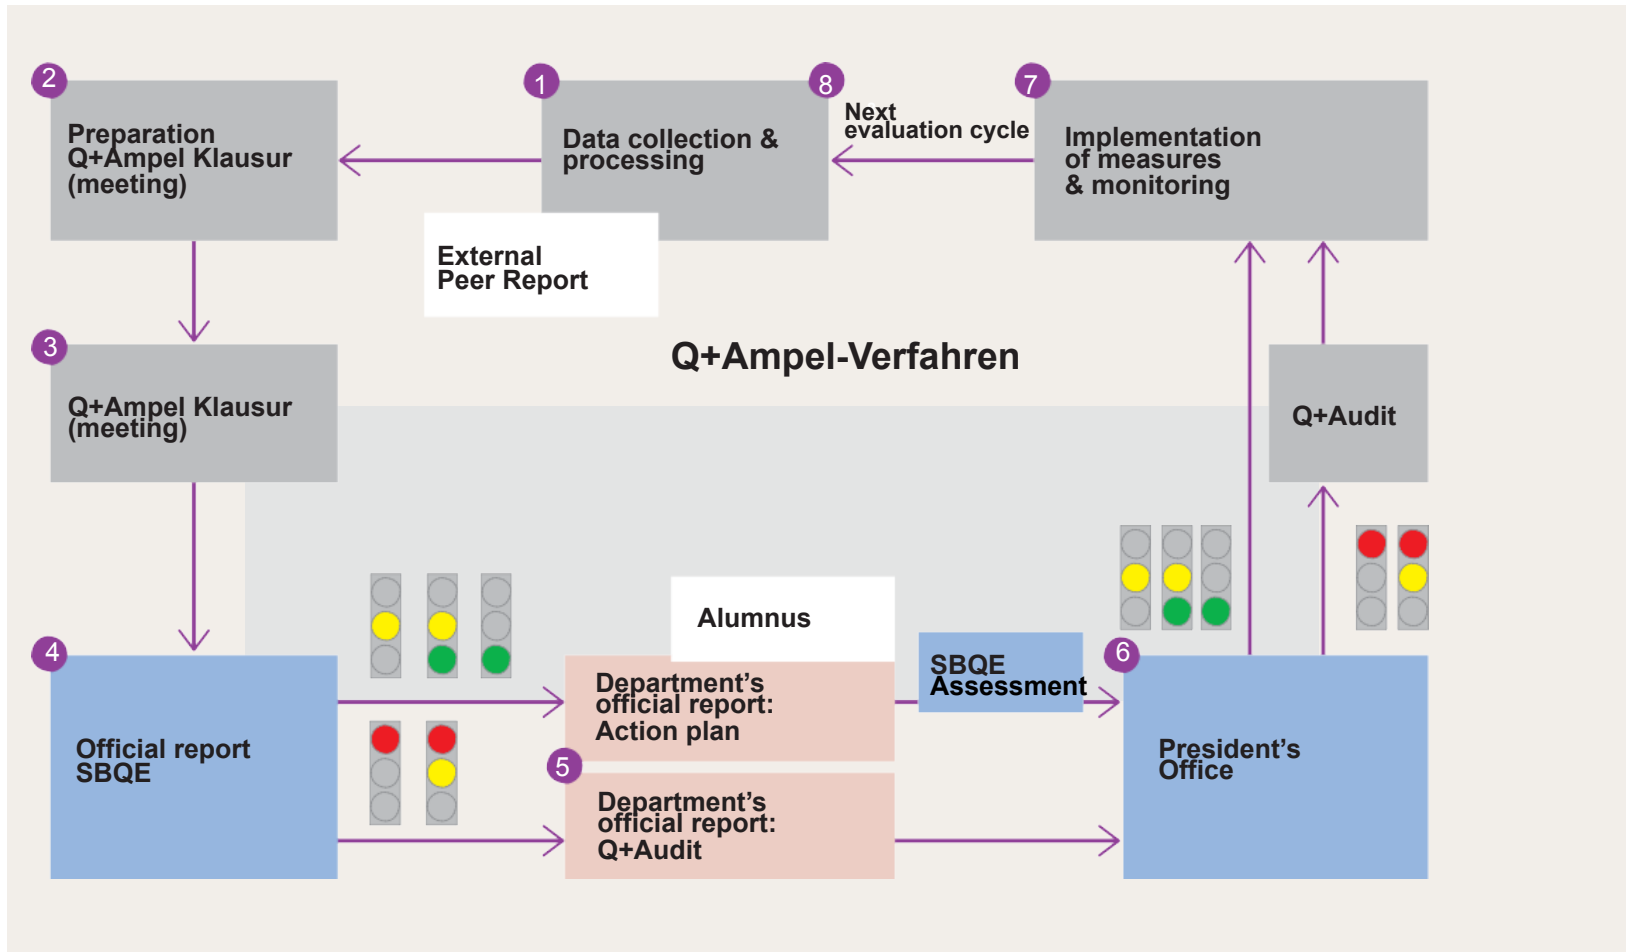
2
Preparation
Q+Ampel Klausur
(meeting)

1
Data collection &
processing

8
Next
evaluation cycle

7
Implementation
of measures
& monitoring

External
Peer Report

3
Q+Ampel Klausur
(meeting)

Q+Ampel-Verfahren

Q+Audit

4
Official report
SBQE

Alumnus

Department's
official report:
Action plan

5
Department's
official report:
Q+Audit

SBQE
Assessment

6
President's
Office